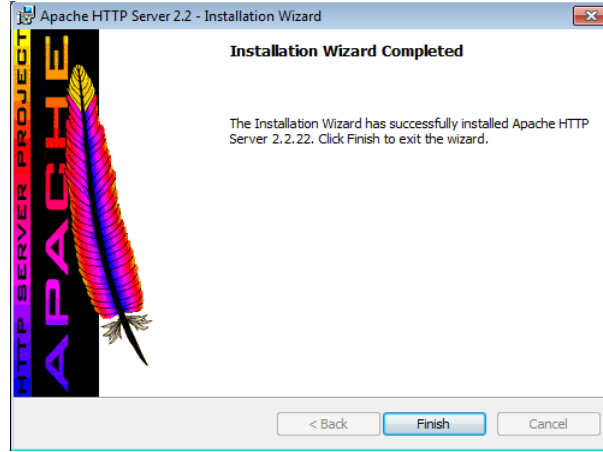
Apache HTTP Server 2.2 - Installation Wizard

HTTP SERVER PROJECT

APACHE

Installation Wizard Completed

The Installation Wizard has successfully installed Apache HTTP Server 2.2.22. Click Finish to exit the wizard.

< Back

Finish

Cancel